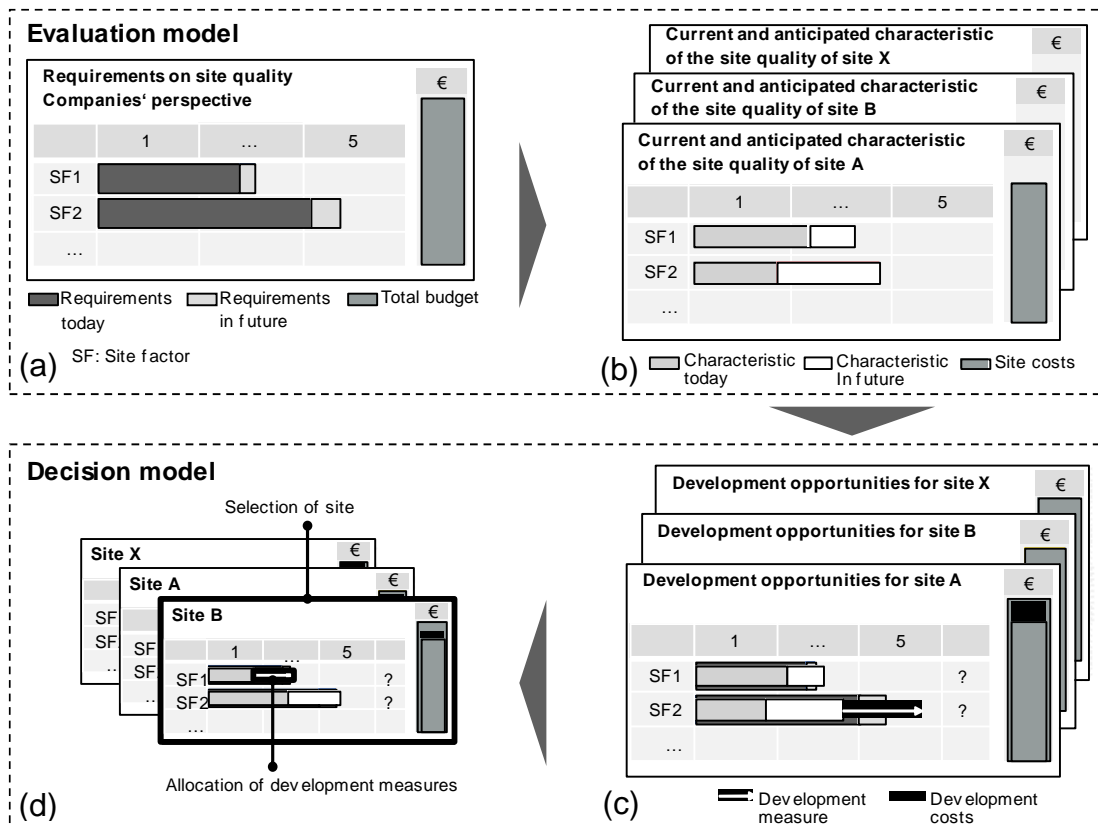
Evaluation model

Requirements on site quality
Companies' perspective

€

| | 1 | … | 5 |
|---|---|---|---|
| SF1 | | | |
| SF2 | | | |
| … | | | |

Requirements today
Requirements in future
Total budget

(a) SF: Site factor

Current and anticipated characteristic of the site quality of site X
€
Current and anticipated characteristic of the site quality of site B
€
Current and anticipated characteristic of the site quality of site A
€

| | 1 | … | 5 |
|---|---|---|---|
| SF1 | | | |
| SF2 | | | |
| … | | | |

(b) Characteristic today
Characteristic In future
Site costs

Decision model

Selection of site

Site X
€
SF
SF
…
Site A
€
SF
SF
…
Site B
€

| | 1 | … | 5 | |
|---|---|---|---|---|
| SF1 | | | | ? |
| SF2 | | | | ? |
| … | | | | |

Allocation of development measures

(d)

Development opportunities for site X
€
Development opportunities for site B
€
Development opportunities for site A
€

| | 1 | … | 5 | |
|---|---|---|---|---|
| SF1 | | | | ? |
| SF2 | | | | ? |
| … | | | | |

(c) Development measure
Development costs